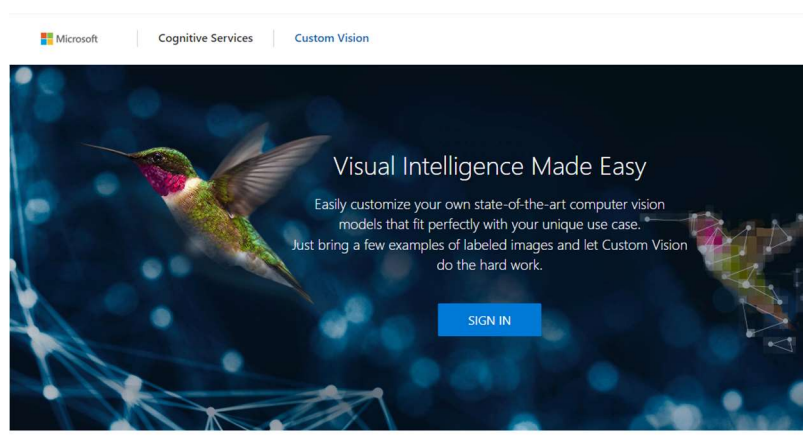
Microsoft | Cognitive Services | Custom Vision

Visual Intelligence Made Easy

Easily customize your own state-of-the-art computer vision models that fit perfectly with your unique use case. Just bring a few examples of labeled images and let Custom Vision do the hard work.

SIGN IN